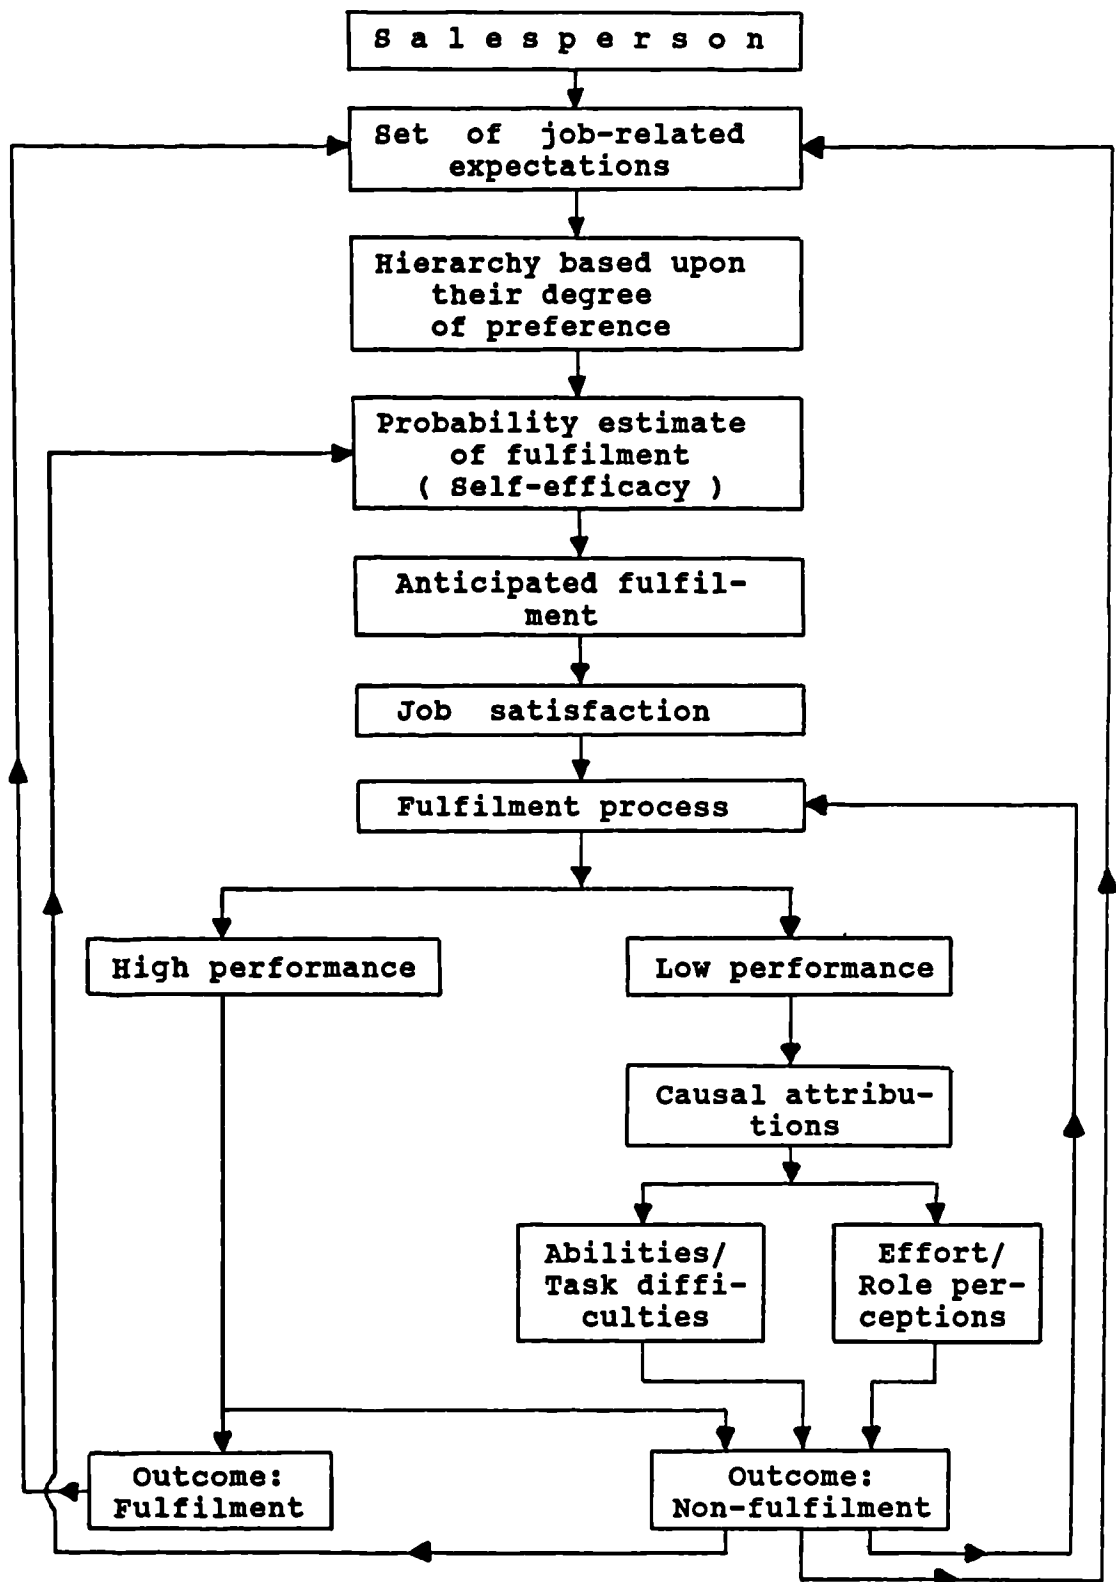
S a l e s p e r s o n

Set of job-related expectations

Hierarchy based upon their degree of preference

Probability estimate of fulfilment ( Self-efficacy )

Anticipated fulfilment

Job satisfaction

Fulfilment process

High performance

Low performance

Causal attributions

Abilities/ Task difficulties

Effort/ Role perceptions

Outcome: Fulfilment

Outcome: Non-fulfilment